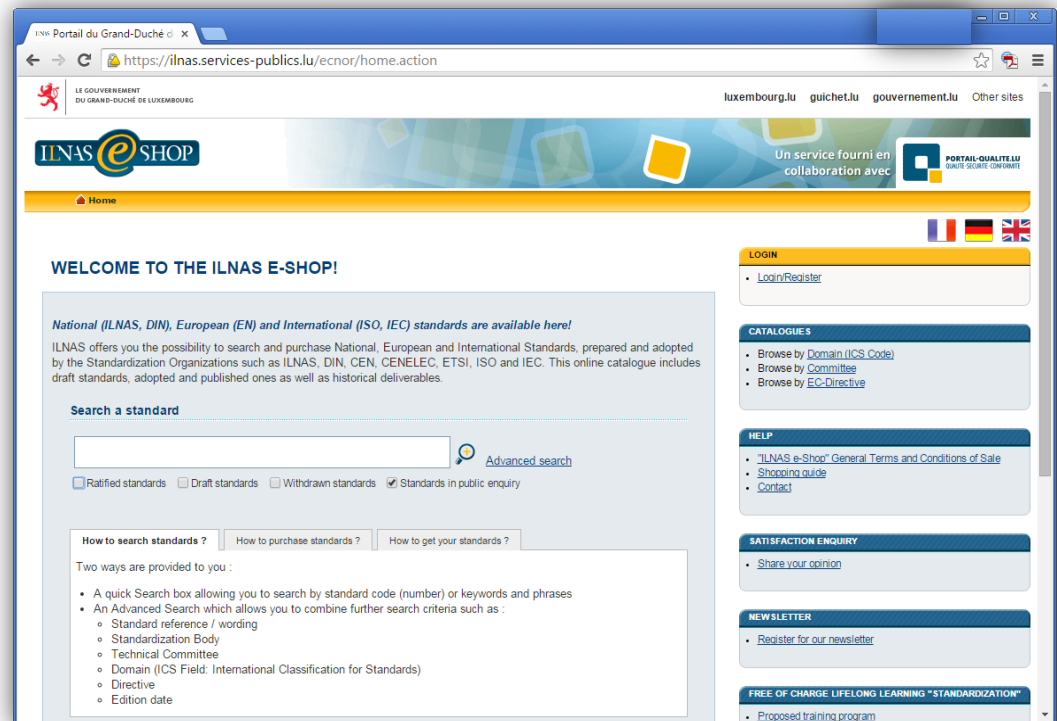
ILNAS Portail du Grand-Duché ×

https://ilnas.services-publics.lu/ecnor/home.action

LE GOUVERNEMENT DU GRAND-DUCHÉ DE LUXEMBOURG

luxembourg.lu guichet.lu gouvernement.lu Other sites

ILNAS e SHOP

Un service fourni en collaboration avec

PORTAIL-QUALITE.LU QUALITE·SECURITE·CONFORMITE

Home

WELCOME TO THE ILNAS E-SHOP!

National (ILNAS, DIN), European (EN) and International (ISO, IEC) standards are available here!

ILNAS offers you the possibility to search and purchase National, European and International Standards, prepared and adopted by the Standardization Organizations such as ILNAS, DIN, CEN, CENELEC, ETSI, ISO and IEC. This online catalogue includes draft standards, adopted and published ones as well as historical deliverables.

Search a standard

Advanced search

Ratified standards Draft standards Withdrawn standards Standards in public enquiry

How to search standards ? How to purchase standards ? How to get your standards ?

Two ways are provided to you :

- A quick Search box allowing you to search by standard code (number) or keywords and phrases
- An Advanced Search which allows you to combine further search criteria such as :
  - Standard reference / wording
  - Standardization Body
  - Technical Committee
  - Domain (ICS Field: International Classification for Standards)
  - Directive
  - Edition date

LOGIN

- Login/Register

CATALOGUES

- Browse by Domain (ICS Code)
- Browse by Committee
- Browse by EC-Directive

HELP

- "ILNAS e-Shop" General Terms and Conditions of Sale
- Shopping guide
- Contact

SATISFACTION ENQUIRY

- Share your opinion

NEWSLETTER

- Register for our newsletter

FREE OF CHARGE LIFELONG LEARNING "STANDARDIZATION"

- Proposed training program